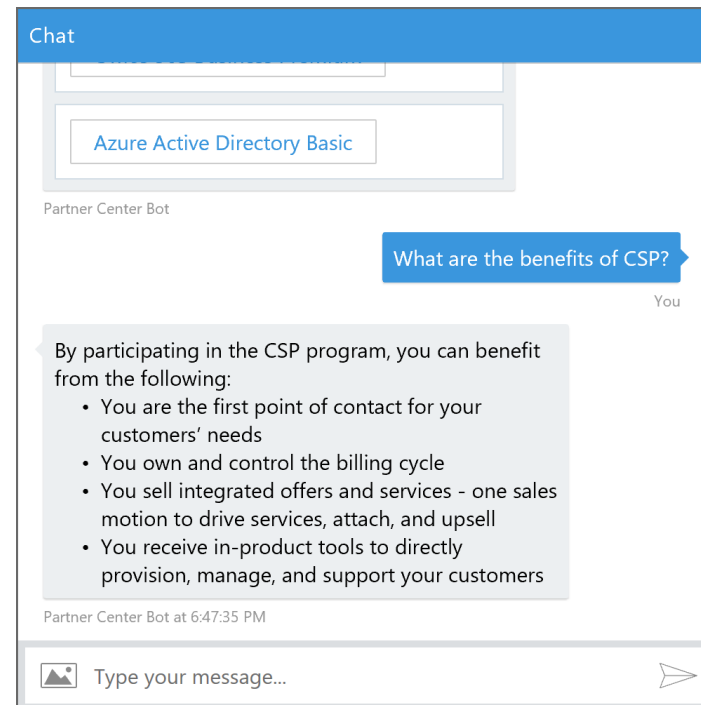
Chat

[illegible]

Azure Active Directory Basic

Partner Center Bot

What are the benefits of CSP?

You

By participating in the CSP program, you can benefit from the following:

• You are the first point of contact for your customers' needs
• You own and control the billing cycle
• You sell integrated offers and services - one sales motion to drive services, attach, and upsell
• You receive in-product tools to directly provision, manage, and support your customers

Partner Center Bot at 6:47:35 PM

Type your message...